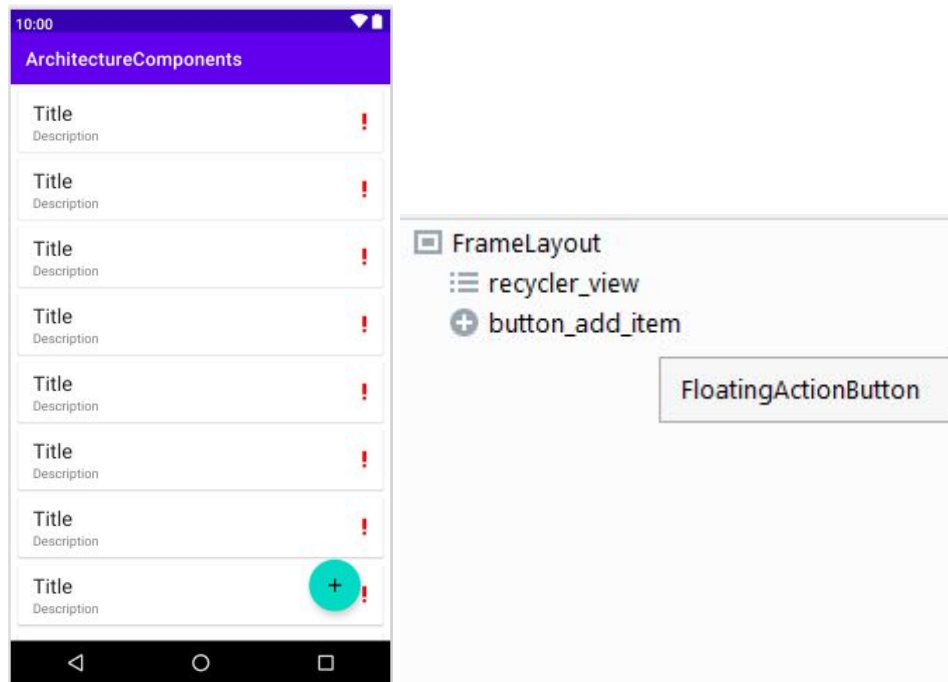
10:00

ArchitectureComponents

Title
Description
!

Title
Description
!

Title
Description
!

Title
Description
!

Title
Description
!

Title
Description
!

Title
Description
!

Title
Description
+ !

FrameLayout
recycler_view
button_add_item

FloatingActionButton